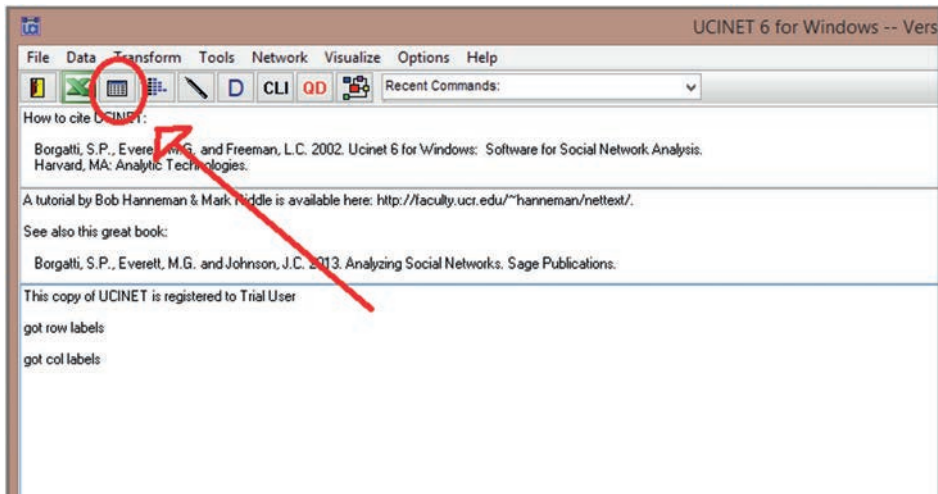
UCINET 6 for Windows -- Vers

File Data Transform Tools Network Visualize Options Help

D CLI QD Recent Commands:

How to cite UCINET:

Borgatti, S.P., Everett, M.G. and Freeman, L.C. 2002. Ucinet 6 for Windows: Software for Social Network Analysis. Harvard, MA: Analytic Technologies.

A tutorial by Bob Hanneman & Mark Riddle is available here: http://faculty.ucr.edu/~hanneman/nettext/.

See also this great book:

Borgatti, S.P., Everett, M.G. and Johnson, J.C. 2013. Analyzing Social Networks. Sage Publications.

This copy of UCINET is registered to Trial User

got row labels

got col labels